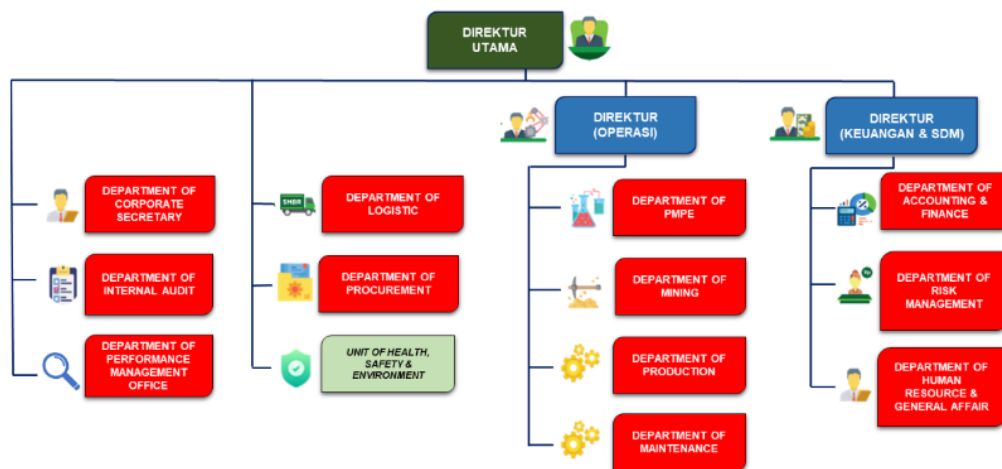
DIREKTUR UTAMA

DEPARTMENT OF CORPORATE SECRETARY

DEPARTMENT OF INTERNAL AUDIT

DEPARTMENT OF PERFORMANCE MANAGEMENT OFFICE

SMBR

DEPARTMENT OF LOGISTIC

DEPARTMENT OF PROCUREMENT

UNIT OF HEALTH, SAFETY & ENVIRONMENT

DIREKTUR (OPERASI)

DEPARTMENT OF PMPE

DEPARTMENT OF MINING

DEPARTMENT OF PRODUCTION

DEPARTMENT OF MAINTENANCE

DIREKTUR (KEUANGAN & SDM)

DEPARTMENT OF ACCOUNTING & FINANCE

DEPARTMENT OF RISK MANAGEMENT

DEPARTMENT OF HUMAN RESOURCE & GENERAL AFFAIR